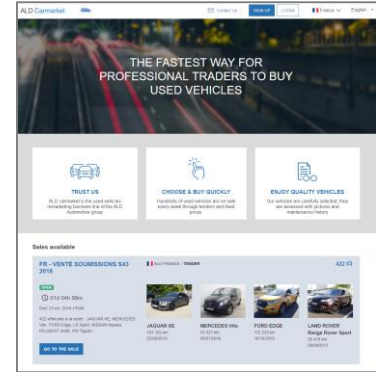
ALD Carmarket

Contact Us SIGN UP LOGIN France English

THE FASTEST WAY FOR PROFESSIONAL TRADERS TO BUY USED VEHICLES

TRUST US

ALD Carmarket is the used vehicles remarketing business line of the ALD Automotive group

CHOOSE & BUY QUICKLY

Hundreds of used vehicles are on sale every week through tenders and fixed prices

ENJOY QUALITY VEHICLES

Our vehicles are carefully selected, they are accessed with pictures and maintenance history

Sales available

FR - VENTE SOUMISSIONS S43 2018

ALD FRANCE | TENDER

422 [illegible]

OPEN

01d 04h 56m

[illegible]

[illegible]

GO TO THE SALE

JAGUAR XE

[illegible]

MERCEDES Vito

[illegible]

FORD EDGE

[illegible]

LAND ROVER Range Rover Sport

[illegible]